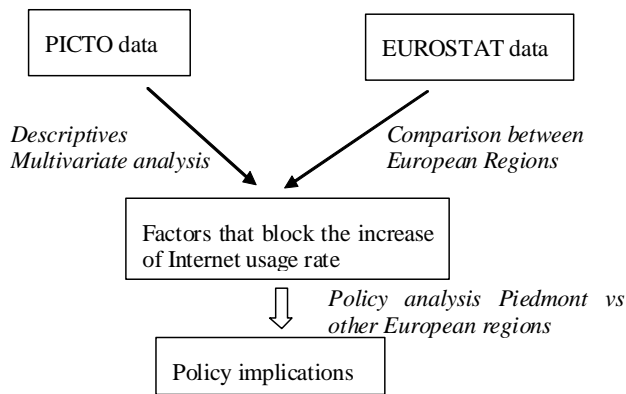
PICTO data

EUROSTAT data

*Descriptives*
*Multivariate analysis*

*Comparison between European Regions*

Factors that block the increase of Internet usage rate

*Policy analysis Piedmont vs other European regions*

Policy implications